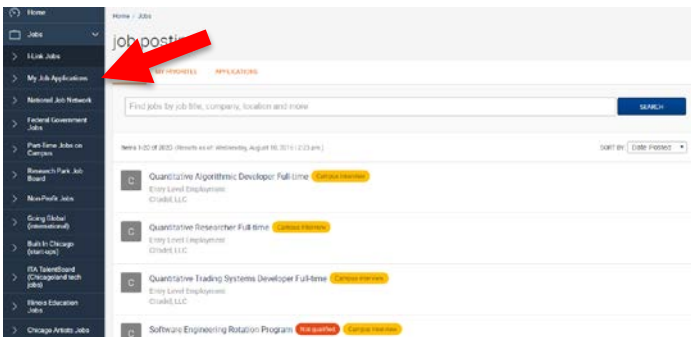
Home

Jobs

I-Link Jobs

My Job Applications

National Job Network

Federal Government Jobs

Part-time Jobs on Campus

Research Park Job Board

Non-Profit Jobs

Going Global (international)

Built In Chicago (start-ups)

ITA TalentBoard (Chicagoland tech jobs)

Illinois Education Jobs

Chicago Artists Jobs

Home / Jobs

job postin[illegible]

MY FAVORITES APPLICATIONS

Find jobs by job title, company, location and more

SEARCH

Items 1-20 of 2023 (Results as of: Wednesday, August 18, 2021 | 2:23 pm)

SORT BY: Date Posted

C Quantitative Algorithmic Developer Full-time Campus Interview
Entry Level Employment
Citadel, LLC

C Quantitative Researcher Full-time Campus Interview
Entry Level Employment
Citadel, LLC

C Quantitative Trading Systems Developer Full-time Campus Interview
Entry Level Employment
Citadel, LLC

C Software Engineering Rotation Program Not qualified Campus Interview